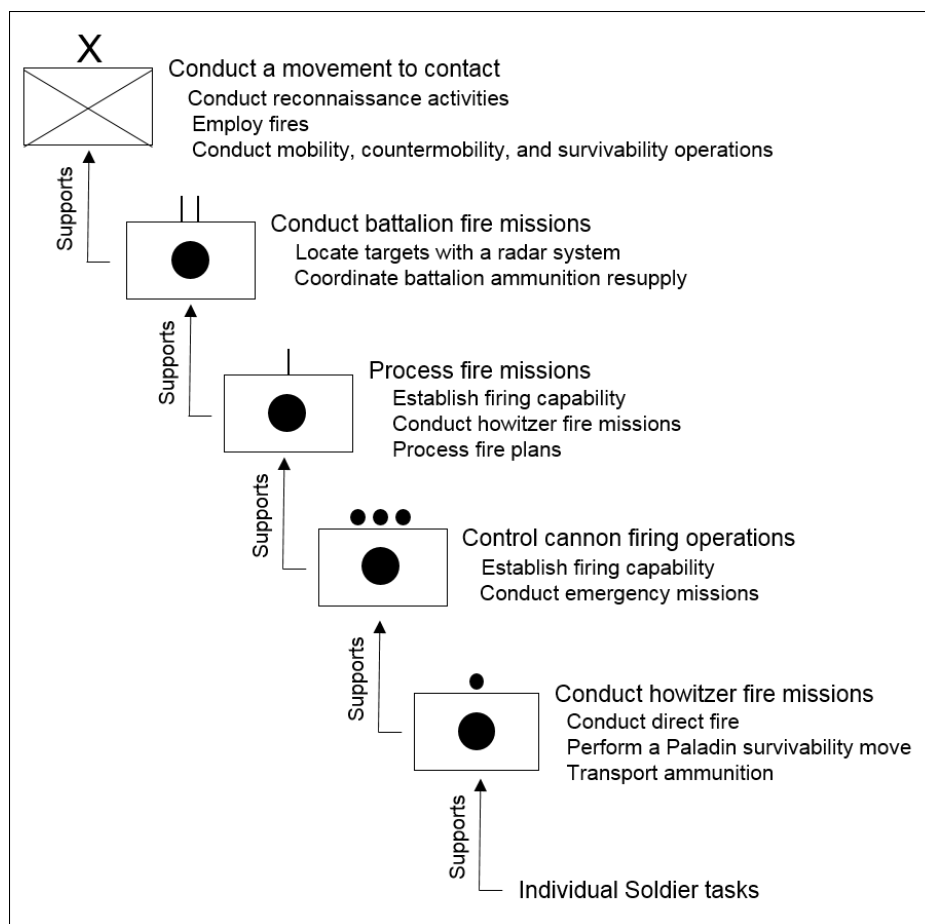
X

Conduct a movement to contact
Conduct reconnaissance activities
Employ fires
Conduct mobility, countermobility, and survivability operations

Supports

Conduct battalion fire missions
Locate targets with a radar system
Coordinate battalion ammunition resupply

Supports

Process fire missions
Establish firing capability
Conduct howitzer fire missions
Process fire plans

Supports

Control cannon firing operations
Establish firing capability
Conduct emergency missions

Supports

Conduct howitzer fire missions
Conduct direct fire
Perform a Paladin survivability move
Transport ammunition

Supports

Individual Soldier tasks